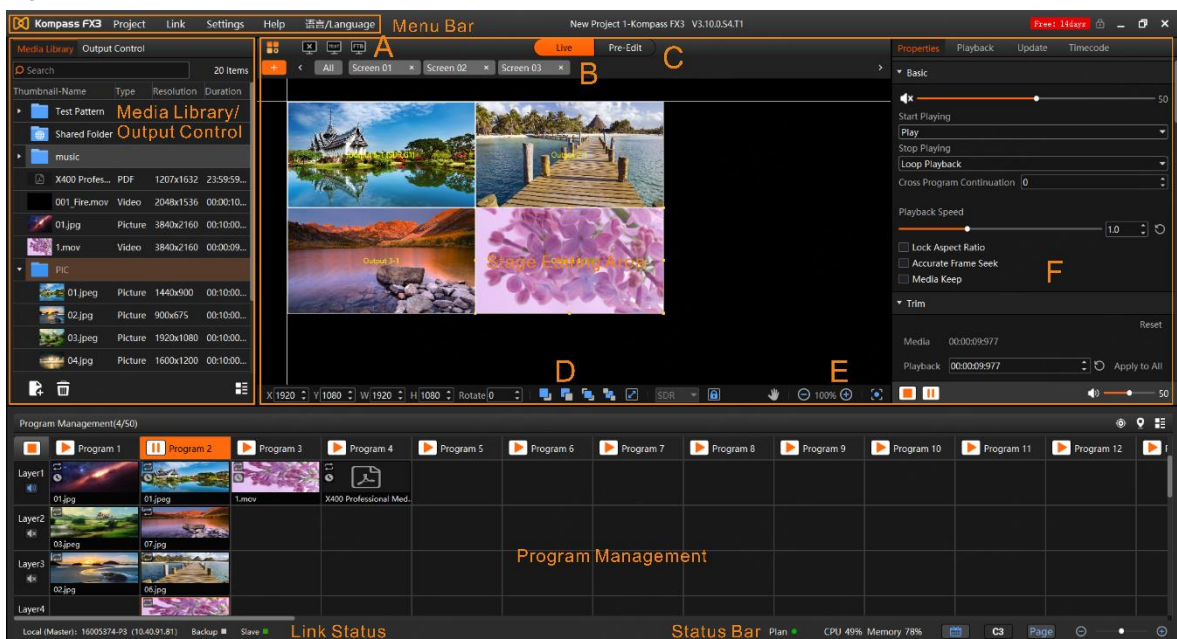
Kompass FX3 Project Link Settings Help 语言/Language Menu Bar

New Project 1-Kompass FX3 V3.10.0.S4.T1

Free: 14days

Media Library Output Control

Search 20 Items

Thumbnail-Name Type Resolution Duration

Test Pattern

Media Library/ Output Control

Shared Folder

music

X400 Profes... PDF 1207x1632 23:59:59...

001_Fire.mov Video 2048x1536 00:00:10...

01.jpg Picture 3840x2160 00:10:00...

1.mov Video 3840x2160 00:00:09...

PIC

01.jpeg Picture 1440x900 00:10:00...

02.jpg Picture 900x675 00:10:00...

03.jpeg Picture 1920x1080 00:10:00...

04.jpg Picture 1600x1200 00:10:00...

A

Live Pre-Edit C

+ All Screen 01 × Screen 02 × Screen 03 × B

Output 2-1

Output 3-1

Stage Editing Area

D E

X 1920 Y 1080 W 1920 H 1080 Rotate 0

SDR

100%

Properties Playback Update Timecode

Basic

50

Start Playing

Play

Stop Playing

Loop Playback

Cross Program Continuation 0

Playback Speed

1.0

Lock Aspect Ratio

Accurate Frame Seek

Media Keep

F

Trim

Reset

Media 00:00:09:977

Playback 00:00:09:977 Apply to All

50

Program Management(4/50)

Program 1 Program 2 Program 3 Program 4 Program 5 Program 6 Program 7 Program 8 Program 9 Program 10 Program 11 Program 12

Layer1

01.jpg 01.jpeg 1.mov X400 Professional Med...

Layer2

03.jpeg 07.jpg

Layer3

02.jpg 06.jpg

Layer4

Program Management

Local (Master): 16005374-P3 (10.40.91.81) Backup Slave Link Status

Status Bar Plan CPU 49% Memory 78% C3 Page